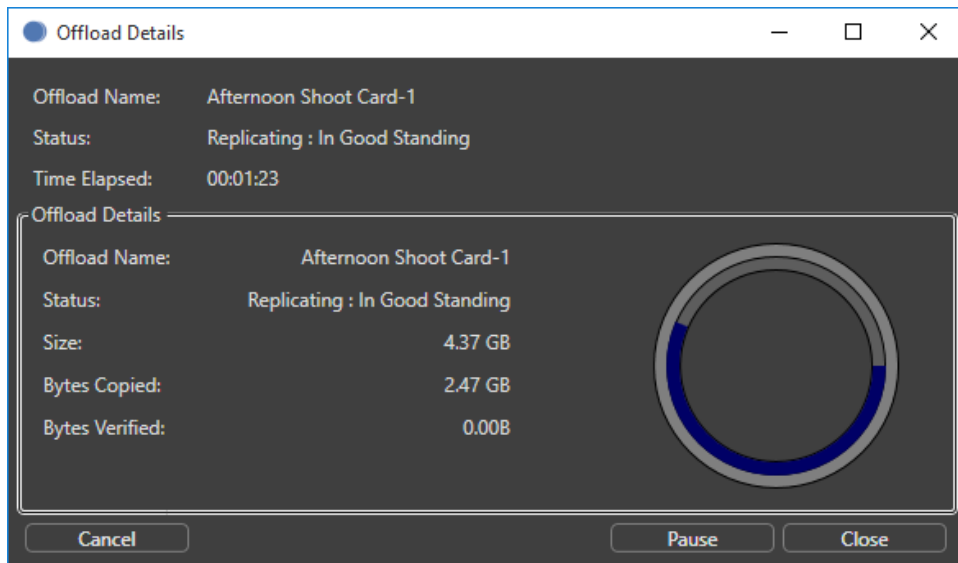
Offload Details

Offload Name: Afternoon Shoot Card-1
Status: Replicating : In Good Standing
Time Elapsed: 00:01:23

Offload Details

Offload Name: Afternoon Shoot Card-1
Status: Replicating : In Good Standing
Size: 4.37 GB
Bytes Copied: 2.47 GB
Bytes Verified: 0.00B

Cancel
Pause
Close